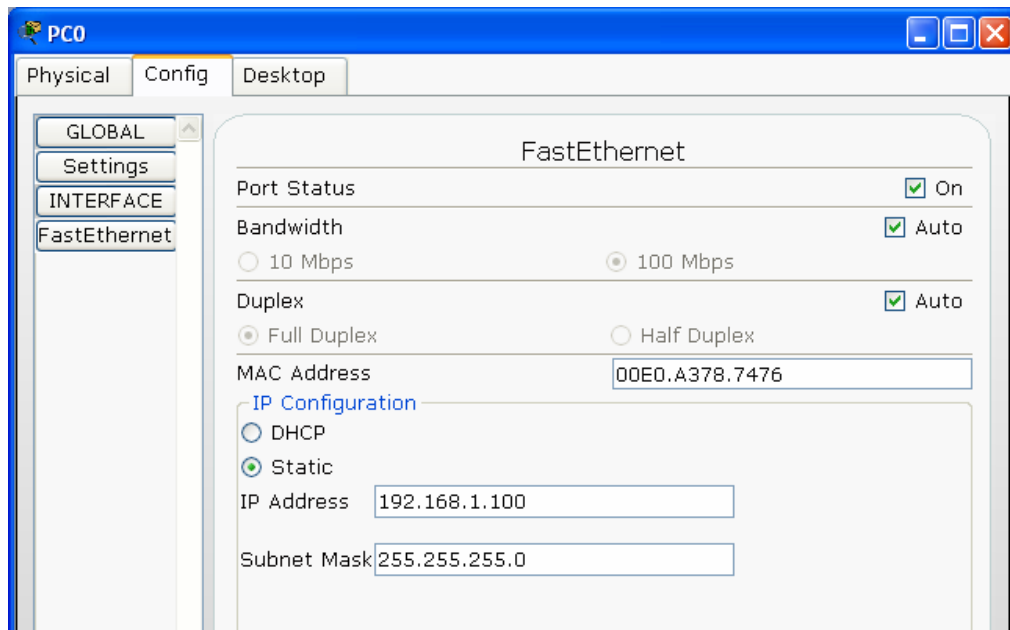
PC0

Physical Config Desktop

GLOBAL
Settings
INTERFACE
FastEthernet

FastEthernet

Port Status On

Bandwidth Auto

10 Mbps 100 Mbps

Duplex Auto

Full Duplex Half Duplex

MAC Address 00E0.A378.7476

IP Configuration

DHCP

Static

IP Address 192.168.1.100

Subnet Mask 255.255.255.0